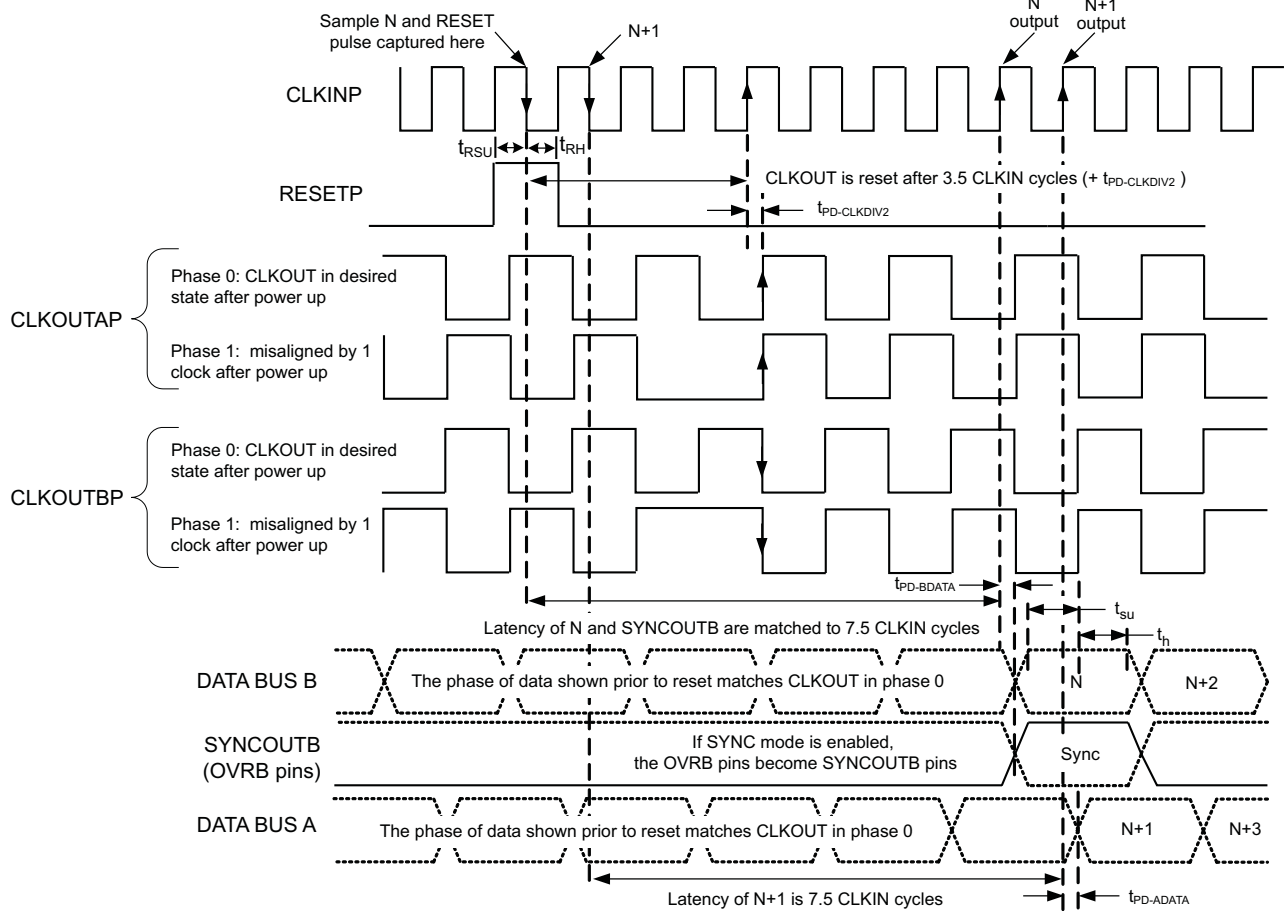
Sample N and RESET pulse captured here

N+1

N output

N+1 output

CLKINP

$t_{RSU}$

$t_{RH}$

RESETP

CLKOUT is reset after 3.5 CLKIN cycles (+ $t_{PD\text{-}CLKDIV2}$ )

$t_{PD\text{-}CLKDIV2}$

CLKOUTAP

Phase 0: CLKOUT in desired state after power up

Phase 1: misaligned by 1 clock after power up

CLKOUTBP

Phase 0: CLKOUT in desired state after power up

Phase 1: misaligned by 1 clock after power up

$t_{PD\text{-}BDATA}$

$t_{su}$

$t_h$

Latency of N and SYNCOUTB are matched to 7.5 CLKIN cycles

DATA BUS B

The phase of data shown prior to reset matches CLKOUT in phase 0

N

N+2

SYNCOUTB (OVRB pins)

If SYNC mode is enabled, the OVRB pins become SYNCOUTB pins

Sync

DATA BUS A

The phase of data shown prior to reset matches CLKOUT in phase 0

N+1

N+3

Latency of N+1 is 7.5 CLKIN cycles

$t_{PD\text{-}ADATA}$